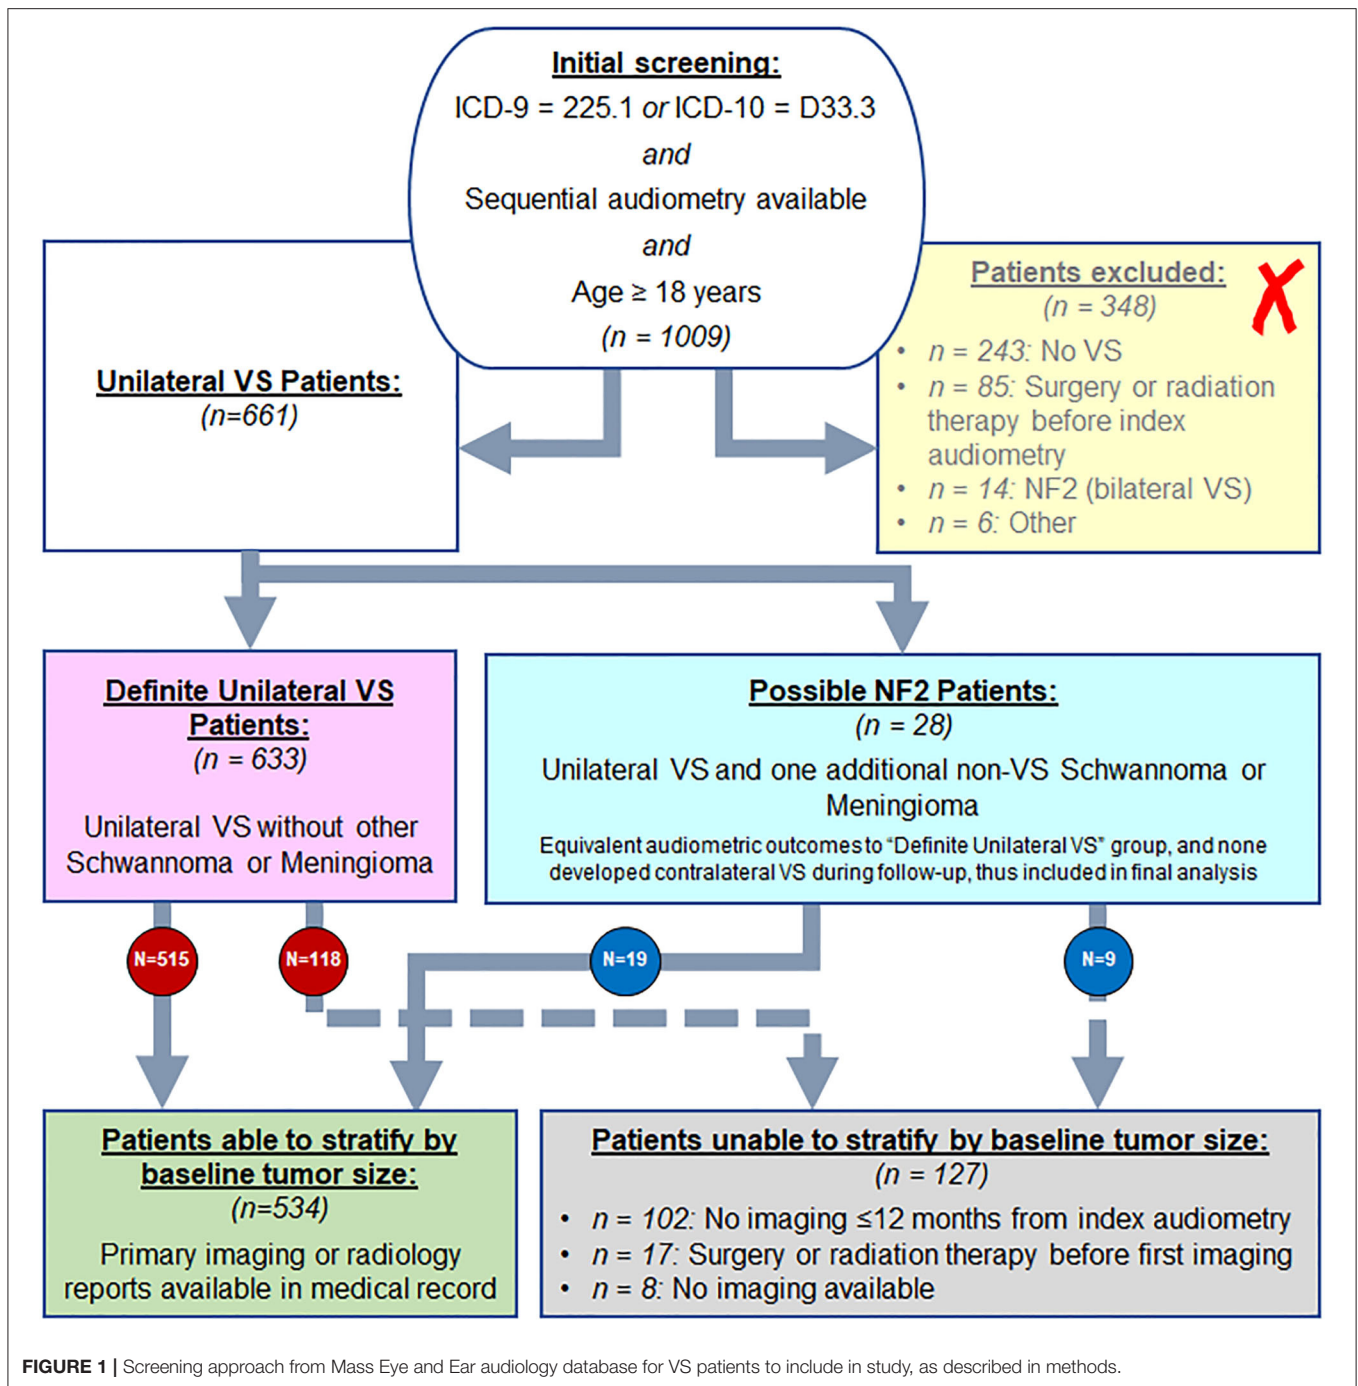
**Initial screening:**
ICD-9 = 225.1 *or* ICD-10 = D33.3
*and*
Sequential audiometry available
*and*
Age ≥ 18 years
*(n = 1009)*

**Unilateral VS Patients:**
*(n=661)*

**Patients excluded:**
*(n = 348)*
✗
- *n = 243:* No VS
- *n = 85:* Surgery or radiation therapy before index audiometry
- *n = 14:* NF2 (bilateral VS)
- *n = 6:* Other

**Definite Unilateral VS Patients:**
*(n = 633)*

Unilateral VS without other Schwannoma or Meningioma

**Possible NF2 Patients:**
*(n = 28)*

Unilateral VS and one additional non-VS Schwannoma or Meningioma

Equivalent audiometric outcomes to "Definite Unilateral VS" group, and none developed contralateral VS during follow-up, thus included in final analysis

N=515

N=118

N=19

N=9

**Patients able to stratify by baseline tumor size:**
*(n=534)*
Primary imaging or radiology reports available in medical record

**Patients unable to stratify by baseline tumor size:**
*(n = 127)*
- *n = 102:* No imaging ≤12 months from index audiometry
- *n = 17:* Surgery or radiation therapy before first imaging
- *n = 8:* No imaging available

**FIGURE 1 |** Screening approach from Mass Eye and Ear audiology database for VS patients to include in study, as described in methods.